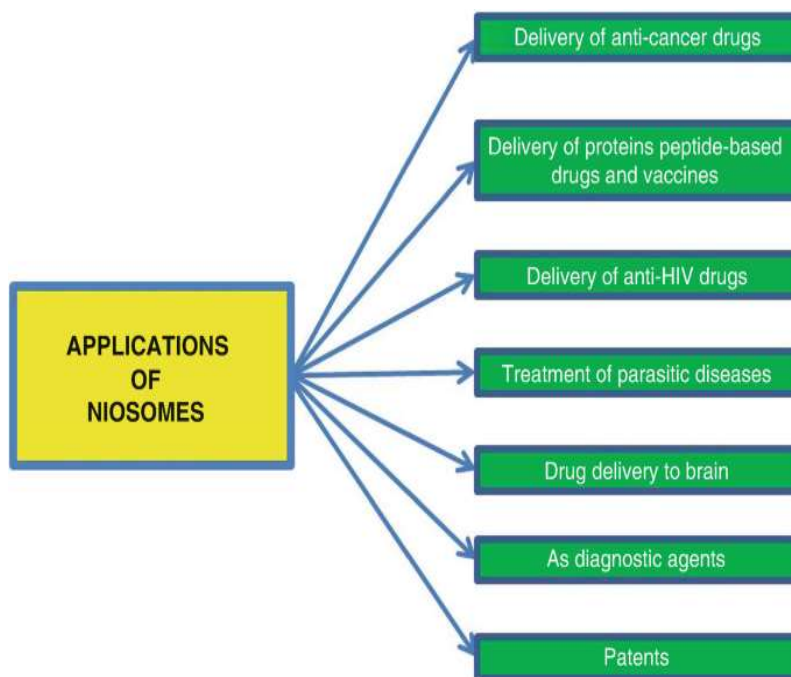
APPLICATIONS OF NIOSOMES

Delivery of anti-cancer drugs

Delivery of proteins peptide-based drugs and vaccines

Delivery of anti-HIV drugs

Treatment of parasitic diseases

Drug delivery to brain

As diagnostic agents

Patents